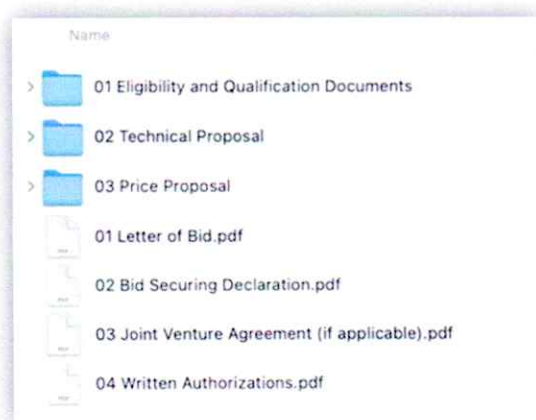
Name

01 Eligibility and Qualification Documents

02 Technical Proposal

03 Price Proposal

01 Letter of Bid.pdf

02 Bid Securing Declaration.pdf

03 Joint Venture Agreement (if applicable).pdf

04 Written Authorizations.pdf